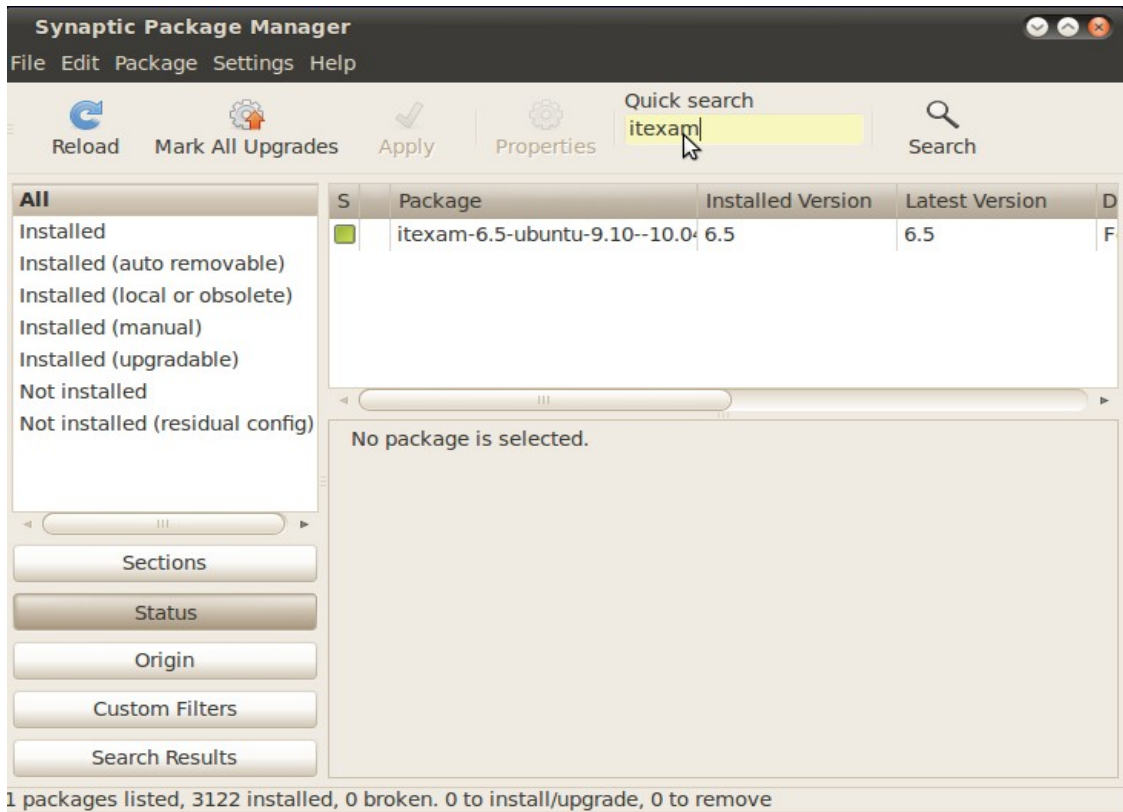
Synaptic Package Manager

File Edit Package Settings Help

Reload
Mark All Upgrades
Apply
Properties
Quick search
itexam
Search

All
Installed
Installed (auto removable)
Installed (local or obsolete)
Installed (manual)
Installed (upgradable)
Not installed
Not installed (residual config)

| S | Package | Installed Version | Latest Version | D |
|---|---|---|---|---|
| | itexam-6.5-ubuntu-9.10--10.0 | 6.5 | 6.5 | F |

No package is selected.

Sections
Status
Origin
Custom Filters
Search Results

1 packages listed, 3122 installed, 0 broken. 0 to install/upgrade, 0 to remove